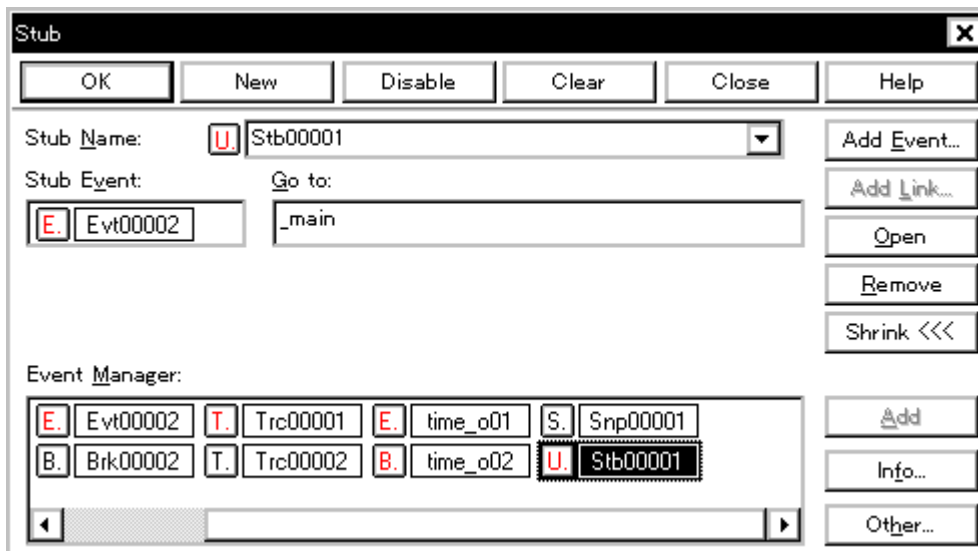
Stub

OK New Disable Clear Close Help

Stub Name: U. Stb00001

Add Event...

Stub Event: Go to:

Add Link...

E. Evt00002 _main

Open

Remove

Shrink <<<

Event Manager:

E. Evt00002 T. Trc00001 E. time_o01 S. Snp00001

B. Brk00002 T. Trc00002 B. time_o02 U. Stb00001

Add

Info...

Other...